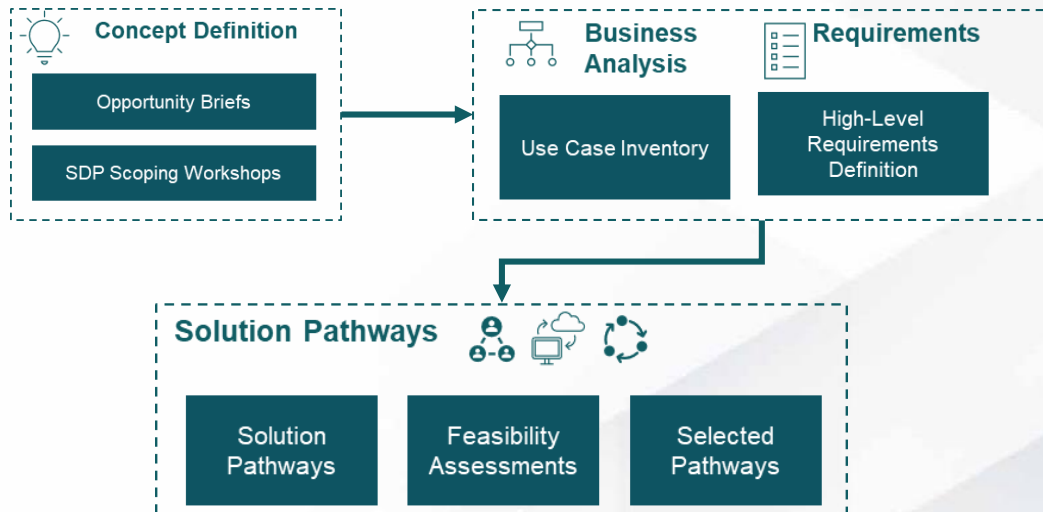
Concept Definition

Opportunity Briefs

SDP Scoping Workshops

Business Analysis

Requirements

Use Case Inventory

High-Level Requirements Definition

Solution Pathways

Solution Pathways

Feasibility Assessments

Selected Pathways